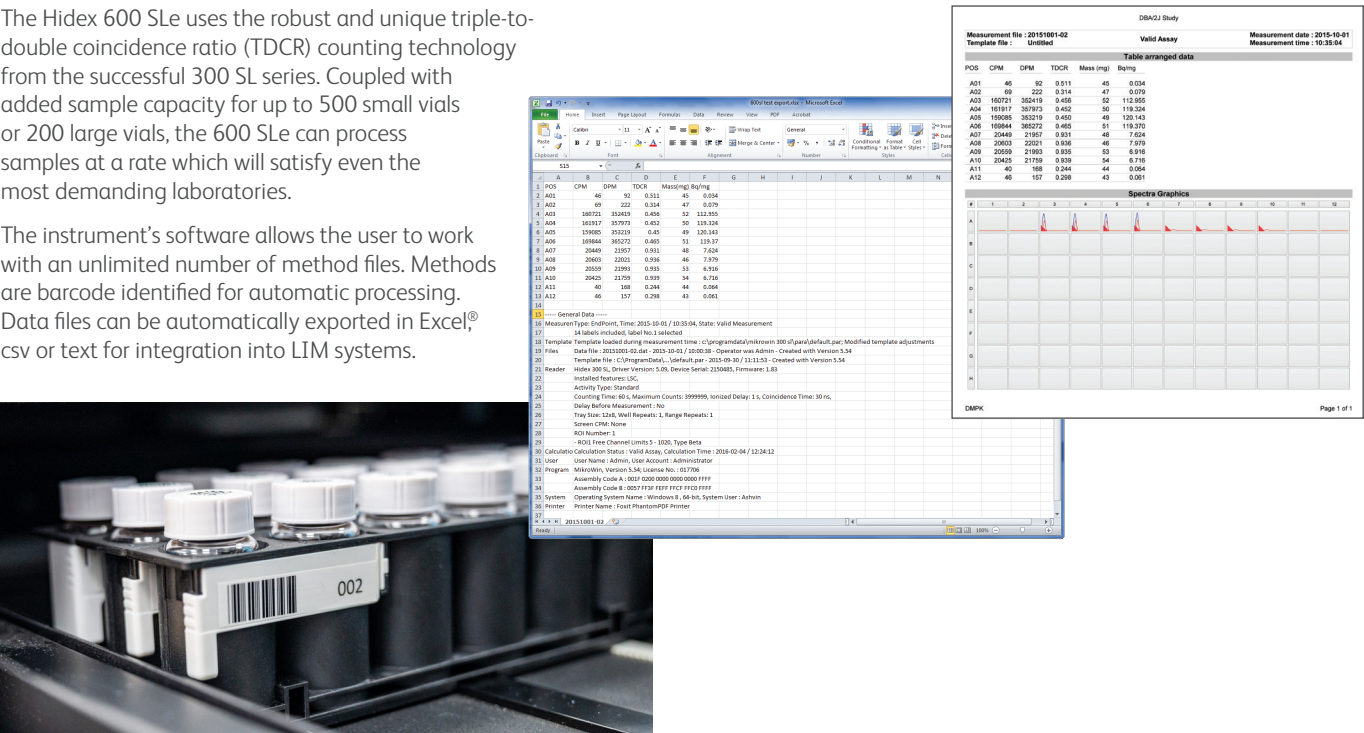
The Hidex 600 SLe uses the robust and unique triple-to-double coincidence ratio (TDCR) counting technology from the successful 300 SL series. Coupled with added sample capacity for up to 500 small vials or 200 large vials, the 600 SLe can process samples at a rate which will satisfy even the most demanding laboratories.

The instrument's software allows the user to work with an unlimited number of method files. Methods are barcode identified for automatic processing. Data files can be automatically exported in Excel,® csv or text for integration into LIM systems.

002

600sl test export.xlsx - Microsoft Excel

File Home Insert Page Layout Formulas Data Review View PDF Acrobat

Calibri 11 Wrap Text General Merge & Center Conditional Formatting Format as Table Cell Styles Insert Delete Format

Clipboard Font Alignment Number Styles Cells

S15

| | A | B | C | D | E | F |
|---|---|---|---|---|---|---|
| 1 | POS | CPM | DPM | TDCR | Mass(mg) | Bq/mg |
| 2 | A01 | 46 | 92 | 0.511 | 45 | 0.034 |
| 3 | A02 | 69 | 222 | 0.314 | 47 | 0.079 |
| 4 | A03 | 160721 | 352419 | 0.456 | 52 | 112.955 |
| 5 | A04 | 161917 | 357973 | 0.452 | 50 | 119.324 |
| 6 | A05 | 159085 | 353219 | 0.45 | 49 | 120.143 |
| 7 | A06 | 169844 | 365272 | 0.465 | 51 | 119.37 |
| 8 | A07 | 20449 | 21957 | 0.931 | 48 | 7.624 |
| 9 | A08 | 20603 | 22021 | 0.936 | 46 | 7.979 |
| 10 | A09 | 20559 | 21993 | 0.935 | 53 | 6.916 |
| 11 | A10 | 20425 | 21759 | 0.939 | 54 | 6.716 |
| 12 | A11 | 40 | 168 | 0.244 | 44 | 0.064 |
| 13 | A12 | 46 | 157 | 0.298 | 43 | 0.061 |

15 ----- General Data -----
16 Measuren Type: EndPoint, Time: 2015-10-01 / 10:35:04, State: Valid Measurement
17 14 labels included, label No.1 selected
18 Template Template loaded during measurement time : c:\programdata\mikrowin 300 sl\para\default.par; Modified template adjustments
19 Files Data file : 20151001-02.dat - 2015-10-01 / 10:00:38 - Operator was Admin - Created with Version 5.54
20 Template file : C:\ProgramData\...\default.par - 2015-09-30 / 11:11:53 - Created with Version 5.54
21 Reader Hidex 300 SL, Driver Version: 5.09, Device Serial: 2150485, Firmware: 1.83
22 Installed features: LSC,
23 Activity Type: Standard
24 Counting Time: 60 s, Maximum Counts: 3999999, Ionized Delay: 1 s, Coincidence Time: 30 ns,
25 Delay Before Measurement : No
26 Tray Size: 12x8, Well Repeats: 1, Range Repeats: 1
27 Screen CPM: None
28 ROI Number: 1
29 - ROI1 Free Channel Limits 5 - 1020, Type Beta
30 Calculatio Calculation Status : Valid Assay, Calculation Time : 2016-02-04 / 12:24:12
31 User User Name : Admin, User Account : Administrator
32 Program MikroWin, Version 5.54; License No. : 017706
33 Assembly Code A : 001F 0200 0000 0000 0000 FFFF
34 Assembly Code B : 0057 FF3F FEFF FFCF FFC0 FFFF
35 System Operating System Name : Windows 8 , 64-bit, System User : Ashvin
36 Printer Printer Name : Foxit PhantomPDF Printer

20151001-02
Ready 100%

DBA/2J Study

Measurement file : 20151001-02 Valid Assay Measurement date : 2015-10-01
Template file : Untitled Measurement time : 10:35:04

Table arranged data

| POS | CPM | DPM | TDCR | Mass (mg) | Bq/mg |
|---|---|---|---|---|---|
| A01 | 46 | 92 | 0.511 | 45 | 0.034 |
| A02 | 69 | 222 | 0.314 | 47 | 0.079 |
| A03 | 160721 | 352419 | 0.456 | 52 | 112.955 |
| A04 | 161917 | 357973 | 0.452 | 50 | 119.324 |
| A05 | 159085 | 353219 | 0.450 | 49 | 120.143 |
| A06 | 169844 | 365272 | 0.465 | 51 | 119.370 |
| A07 | 20449 | 21957 | 0.931 | 48 | 7.624 |
| A08 | 20603 | 22021 | 0.936 | 46 | 7.979 |
| A09 | 20559 | 21993 | 0.935 | 53 | 6.916 |
| A10 | 20425 | 21759 | 0.939 | 54 | 6.716 |
| A11 | 40 | 168 | 0.244 | 44 | 0.064 |
| A12 | 46 | 157 | 0.298 | 43 | 0.061 |

Spectra Graphics

# 1 2 3 4 5 6 7 8 9 10 11 12
A B C D E F G H

DMPK Page 1 of 1